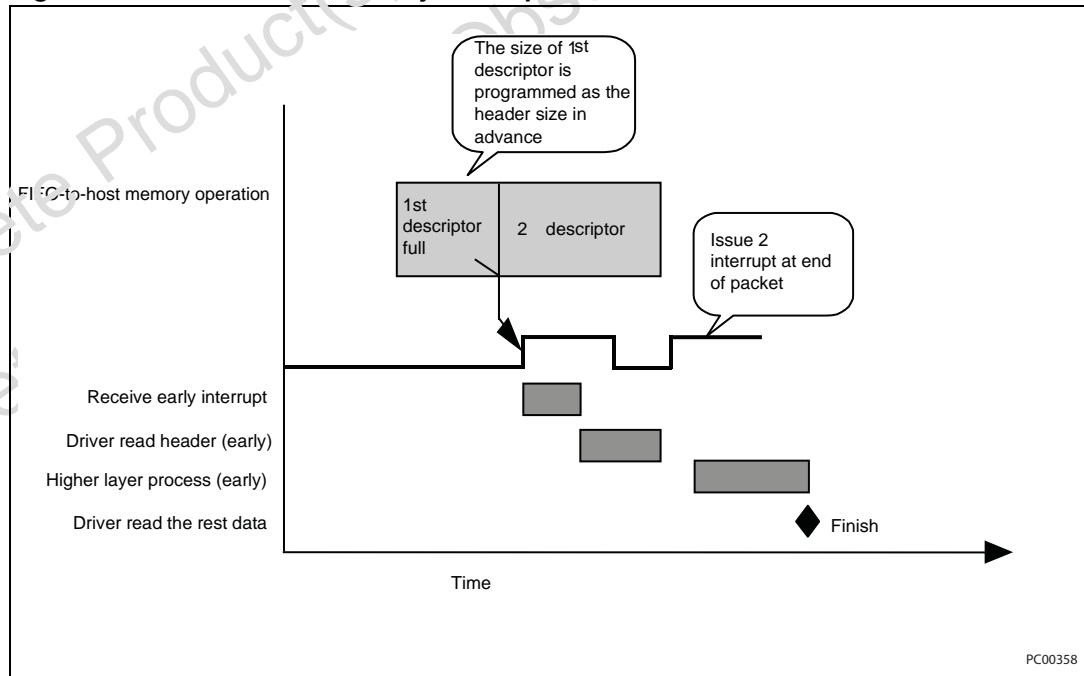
The size of 1st descriptor is programmed as the header size in advance

F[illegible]C-to-host memory operation

1st descriptor full

2 descriptor

Issue 2 interrupt at end of packet

Receive early interrupt

Driver read header (early)

Higher layer process (early)

Driver read the rest data

Finish

Time

PC00358